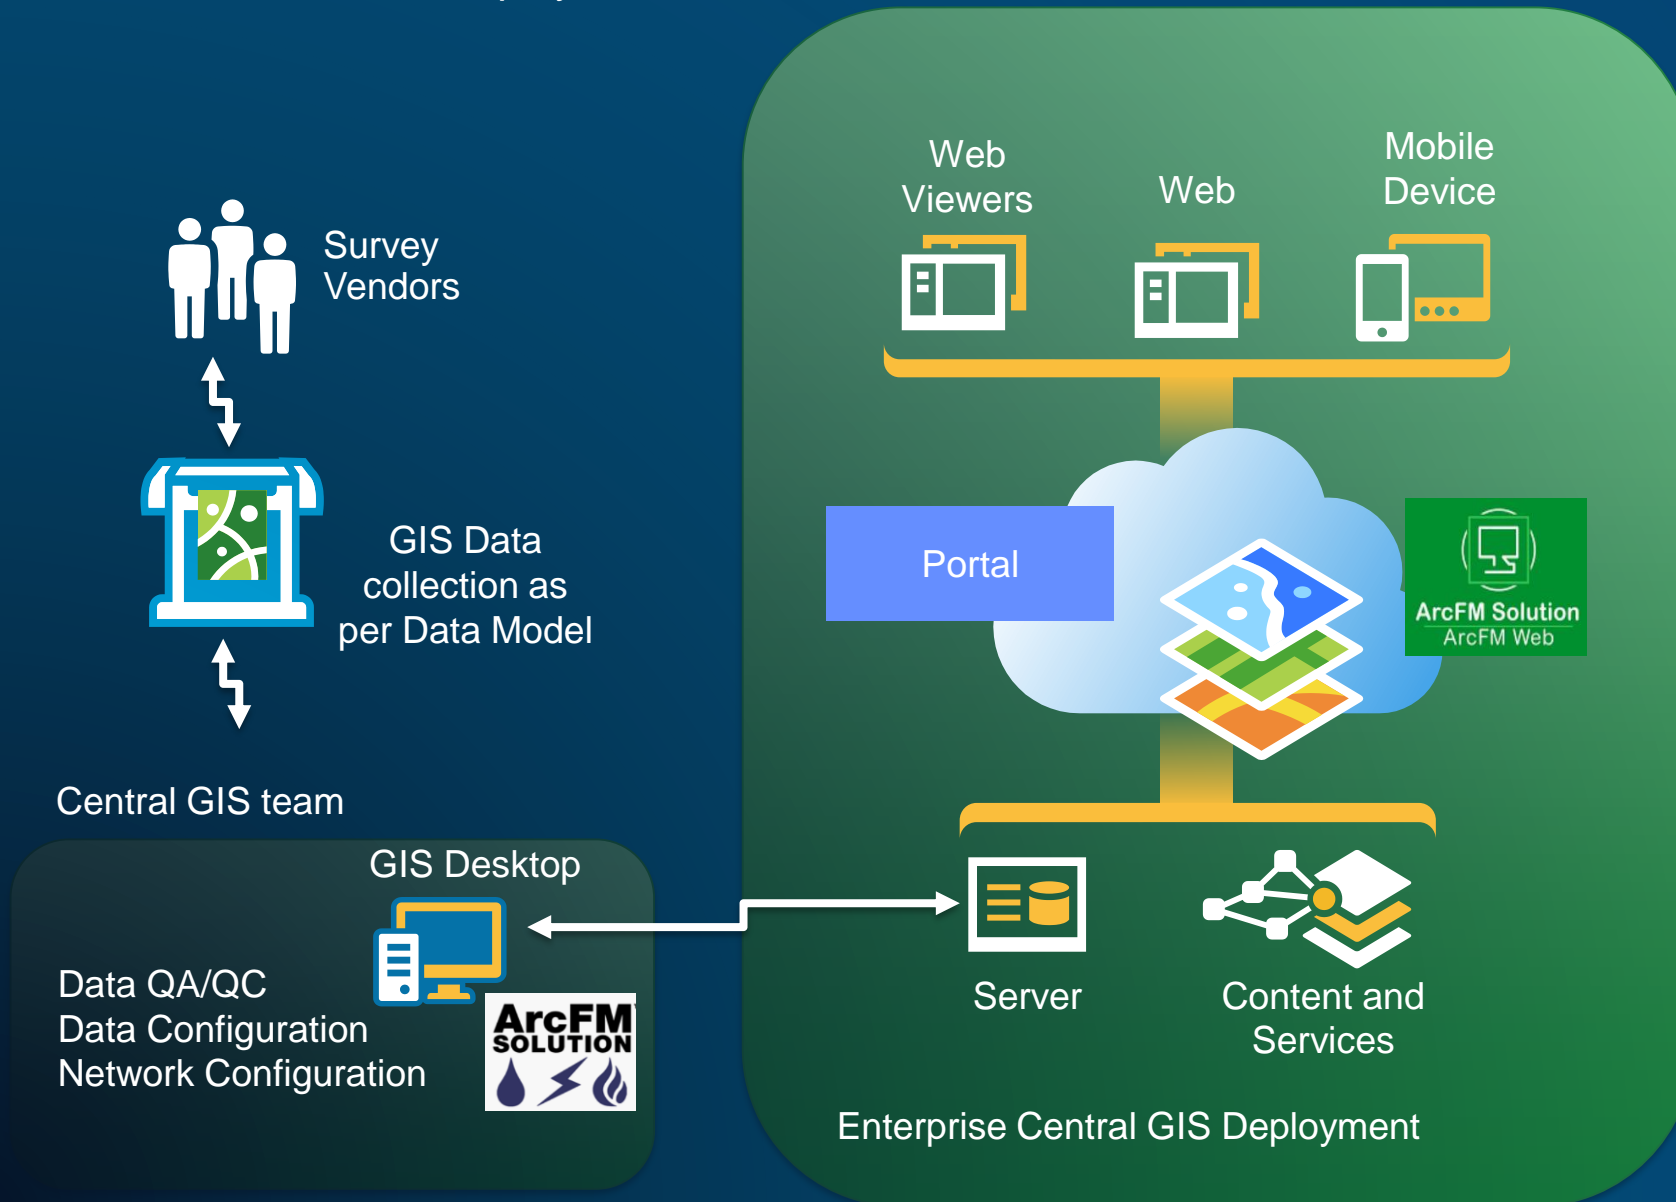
Survey Vendors

GIS Data collection as per Data Model

Central GIS team

GIS Desktop

Data QA/QC
Data Configuration
Network Configuration

ArcFM SOLUTION

Web Viewers

Web

Mobile Device

Portal

ArcFM Solution
ArcFM Web

Server

Content and Services

Enterprise Central GIS Deployment